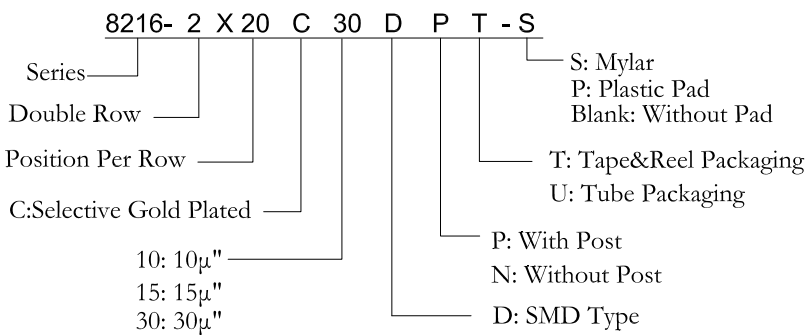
8216- 2 X 20 C 30 D P T -S

Series

Double Row

Position Per Row

C:Selective Gold Plated

10: 10μ"
15: 15μ"
30: 30μ"

S: Mylar
P: Plastic Pad
Blank: Without Pad

T: Tape&Reel Packaging
U: Tube Packaging

P: With Post
N: Without Post

D: SMD Type